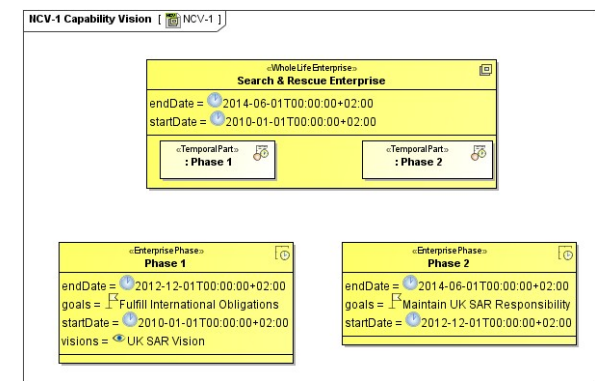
NCV-1 Capability Vision [ NCV-1 ]

«WholeLifeEnterprise»
Search & Rescue Enterprise

endDate = 2014-06-01T00:00:00+02:00
startDate = 2010-01-01T00:00:00+02:00

«TemporalPart»
: Phase 1

«TemporalPart»
: Phase 2

«EnterprisePhase»
Phase 1

endDate = 2012-12-01T00:00:00+02:00
goals = Fulfill International Obligations
startDate = 2010-01-01T00:00:00+02:00
visions = UK SAR Vision

«EnterprisePhase»
Phase 2

endDate = 2014-06-01T00:00:00+02:00
goals = Maintain UK SAR Responsibility
startDate = 2012-12-01T00:00:00+02:00